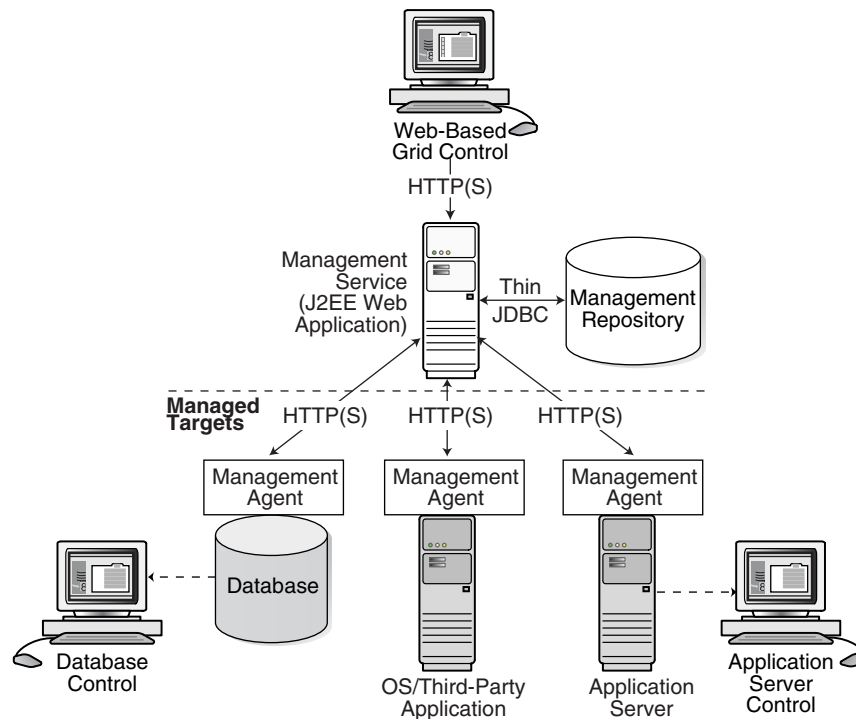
Web-Based Grid Control

HTTP(S)

Management Service (J2EE Web Application)

Thin JDBC

Management Repository

Managed Targets

HTTP(S)

HTTP(S)

HTTP(S)

Management Agent

Management Agent

Management Agent

Database

Database Control

OS/Third-Party Application

Application Server

Application Server Control